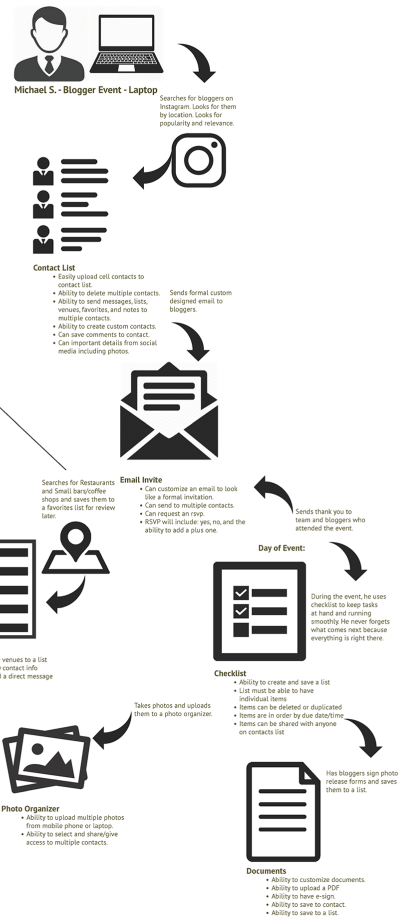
Michael S. - Blogger Event - Laptop

Searches for bloggers on Instagram. Looks for them by location. Looks for popularity and relevance.

Contact List
- Easily upload cell contacts to contact list.
- Ability to delete multiple contacts.
- Ability to send messages, lists, venues, favorites, and notes to multiple contacts.
- Ability to create custom contacts.
- Can save comments to contact.
- Can important details from social media including photos.

Sends formal custom designed email to bloggers.

Searches for Restaurants and Small bars/coffee shops and saves them to a favorites list for review later.

Email Invite
- Can customize an email to look like a formal invitation.
- Can send to multiple contacts.
- Can request an rsvp.
- RSVP will include: yes, no, and the ability to add a plus one.

Sends thank you to team and bloggers who attended the event.

Day of Event:

During the event, he uses checklist to keep tasks at hand and running smoothly. He never forgets what comes next because everything is right there.

venues to a list contact info d a direct message

Checklist
- Ability to create and save a list
- List must be able to have individual items
- Items can be deleted or duplicated
- Items are in order by due date/time
- Items can be shared with anyone on contacts list

Takes photos and uploads them to a photo organizer.

Photo Organizer
- Ability to upload multiple photos from mobile phone or laptop.
- Ability to select and share/give access to multiple contacts.

Has bloggers sign photo release forms and saves them to a list.

Documents
- Ability to customize documents.
- Ability to upload a PDF
- Ability to have e-sign.
- Ability to save to contact.
- Ability to save to a list.